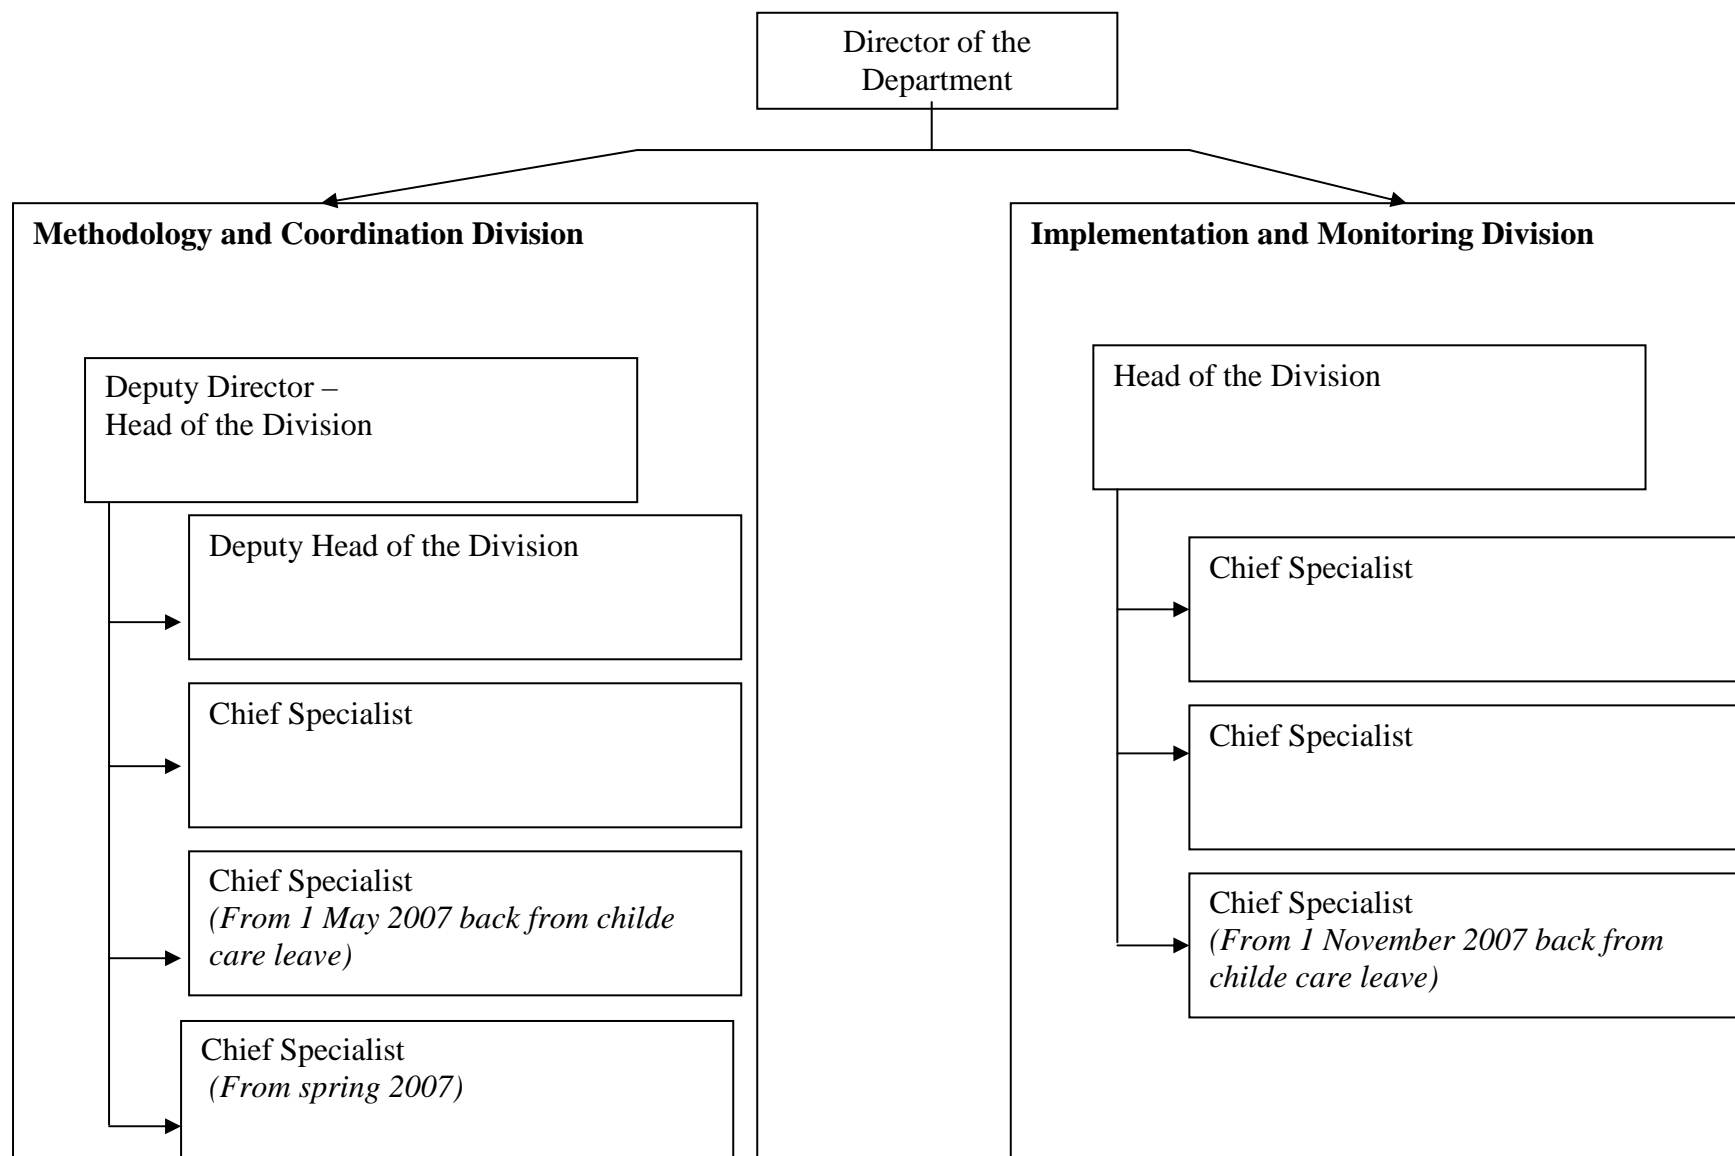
Director of the Department

Methodology and Coordination Division

Deputy Director – Head of the Division

Deputy Head of the Division

Chief Specialist

Chief Specialist
*(From 1 May 2007 back from childe care leave)*

Chief Specialist
*(From spring 2007)*

Implementation and Monitoring Division

Head of the Division

Chief Specialist

Chief Specialist

Chief Specialist
*(From 1 November 2007 back from childe care leave)*